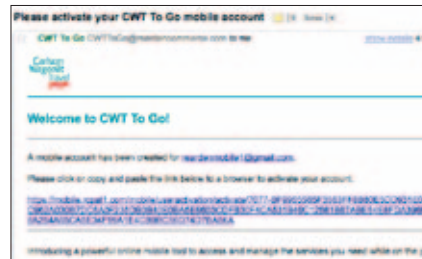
Please activate your CWT To Go mobile account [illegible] Inbox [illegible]

CWT To Go CWTToGo@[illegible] to me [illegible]

Carlson Wagonlit Travel

Welcome to CWT To Go!

A mobile account has been created for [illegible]@gmail.com.

Please click or copy and paste the link below to a browser to activate your account.

https://mobile.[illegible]

Introducing a powerful online mobile tool to access and manage the services you need while on the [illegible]